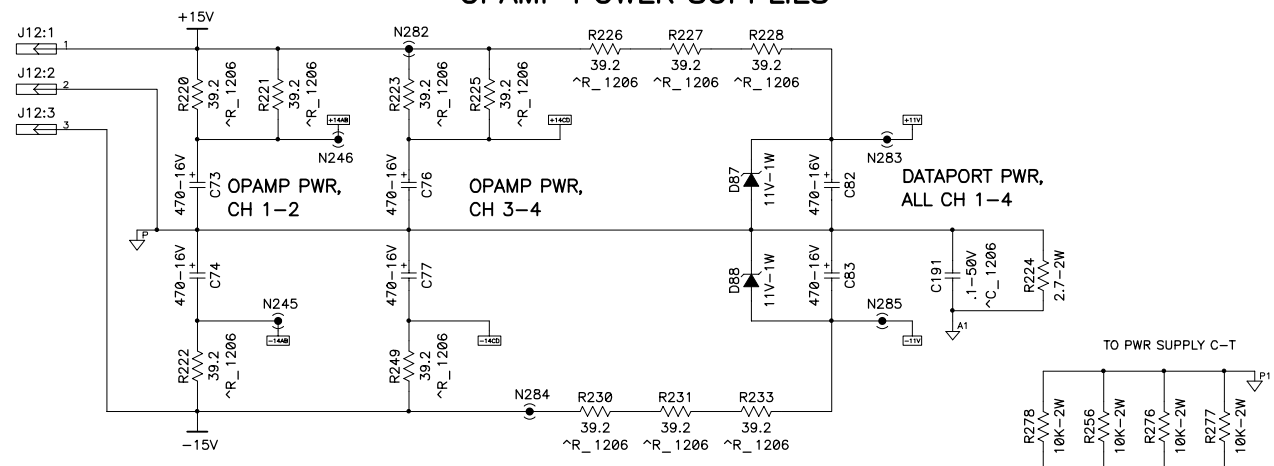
OPAMP POWER SUPPLIES

J12:1
1
J12:2
2
J12:3
3
+15V
N282
R226
39.2
^R_1206
R227
39.2
^R_1206
R228
39.2
^R_1206
R220
39.2
^R_1206
R221
39.2
^R_1206
+14AB
N246
R223
39.2
^R_1206
R225
39.2
^R_1206
+14CD
+11V
N283
D87
11V-1W
470-16V
C82
DATAPORT PWR, ALL CH 1-4
470-16V
C73
OPAMP PWR, CH 1-2
470-16V
C76
OPAMP PWR, CH 3-4
P
470-16V
C74
470-16V
C77
D88
11V-1W
470-16V
C83
C191
.1-50V
^C_1206
R224
2.7-2W
N245
-14AB
-14CD
N285
-11V
A1
R222
39.2
^R_1206
R249
39.2
^R_1206
N284
R230
39.2
^R_1206
R231
39.2
^R_1206
R233
39.2
^R_1206
-15V
TO PWR SUPPLY C-T
P1
R278
10K-2W
R256
10K-2W
R276
10K-2W
R277
10K-2W